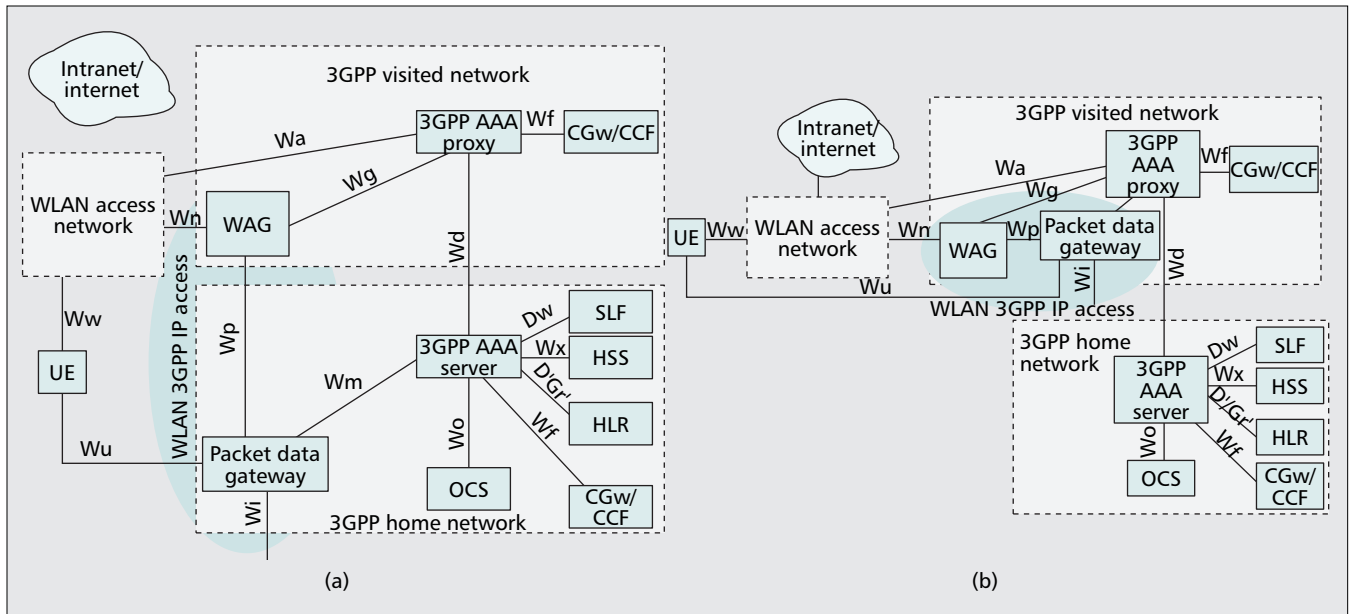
Intranet/ internet

3GPP visited network

3GPP AAA proxy

Wf

CGw/CCF

Wa

Wg

WLAN access network

Wn

WAG

Wd

WLAN 3GPP IP access

Ww

Wp

UE

3GPP AAA server

Dw

SLF

Wx

HSS

D'/Gr'

HLR

Wm

Wu

Packet data gateway

Wo

Wf

OCS

CGw/ CCF

Wi

3GPP home network

(a)

Intranet/ internet

3GPP visited network

3GPP AAA proxy

Wf

CGw/CCF

Wa

Wg

UE

Ww

WLAN access network

Wn

WAG

Wp

Packet data gateway

Wi

Wd

Wu

WLAN 3GPP IP access

3GPP home network

3GPP AAA server

Dw

SLF

Wx

HSS

D'/Gr'

HLR

Wo

Wf

OCS

CGw/ CCF

(b)